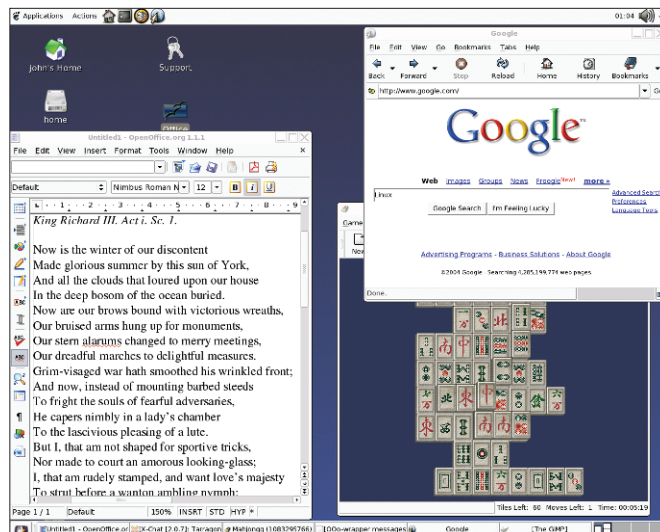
Applications Actions

01:04

John's Home

Support

home

Untitled1 - OpenOffice.org 1.1.1

File Edit View Insert Format Tools Window Help

Default

Nimbus Roman N

12

B I U

King Richard III. Act i. Sc. 1.

Now is the winter of our discontent
Made glorious summer by this sun of York,
And all the clouds that loured upon our house
In the deep bosom of the ocean buried.
Now are our brows bound with victorious wreaths,
Our bruised arms hung up for monuments,
Our stern alarums changed to merry meetings,
Our dreadful marches to delightful measures.
Grim-visaged war hath smoothed his wrinkled front;
And now, instead of mounting barbed steeds
To fright the souls of fearful adversaries,
He capers nimbly in a lady's chamber
To the lascivious pleasing of a lute.
But I, that am not shaped for sportive tricks,
Nor made to court an amorous looking-glass;
I, that am rudely stamped, and want love's majesty
To strut before a wanton ambling nymph;

Page 1 / 1 Default 150% INSRT STD HYP *

Google

File Edit View Go Bookmarks Tabs Help

Back Forward Stop Reload Home History Bookmarks

http://www.google.com/

Google

Web Images Groups News Froogle New! more »

linux

Google Search I'm Feeling Lucky

Advanced Search
Preferences
Language Tools

Advertising Programs - Business Solutions - About Google

©2004 Google - Searching 4,285,199,774 web pages

Done.

Game

New

Tiles Left: 86 Moves Left: 1 Time: 00:05:19

Untitled1 - OpenOffice.or X-Chat [2.0.7]: Tarragon Mahjongg (1083295766) [OOo-wrapper messages] Google [The GIMP]